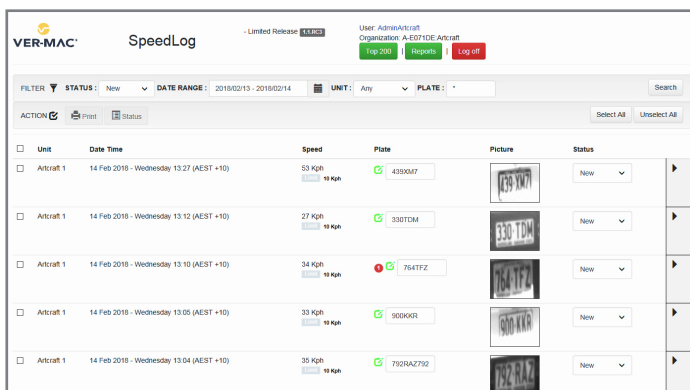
VER-MAC

SpeedLog

- Limited Release 1.1.RC3

User: AdminArtcraft
Organization: A-E071DE:Artcraft

Top 200 | Reports | Log off

FILTER STATUS : New DATE RANGE : 2018/02/13 - 2018/02/14 UNIT : Any PLATE : * Search

ACTION Print Status Select All Unselect All

| | Unit | Date Time | Speed | Plate | Picture | Status |
|---|---|---|---|---|---|---|
| ☐ | Artcraft 1 | 14 Feb 2018 - Wednesday 13:27 (AEST +10) | 53 Kph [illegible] 10 Kph | 439XM7 | 439 XM7 | New |
| ☐ | Artcraft 1 | 14 Feb 2018 - Wednesday 13:12 (AEST +10) | 27 Kph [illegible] 10 Kph | 330TDM | 330 TDM | New |
| ☐ | Artcraft 1 | 14 Feb 2018 - Wednesday 13:10 (AEST +10) | 34 Kph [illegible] 10 Kph | 1 764TFZ | 764 TFZ | New |
| ☐ | Artcraft 1 | 14 Feb 2018 - Wednesday 13:05 (AEST +10) | 33 Kph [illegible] 10 Kph | 900KKR | 900 KKR | New |
| ☐ | Artcraft 1 | 14 Feb 2018 - Wednesday 13:04 (AEST +10) | 35 Kph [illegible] 10 Kph | 792RAZ792 | 792 RAZ | New |